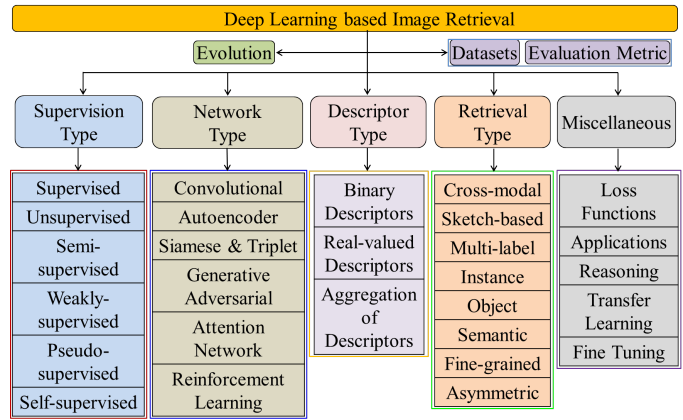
Deep Learning based Image Retrieval

Evolution

Datasets

Evaluation Metric

Supervision Type

Network Type

Descriptor Type

Retrieval Type

Miscellaneous

Supervised

Unsupervised

Semi-supervised

Weakly-supervised

Pseudo-supervised

Self-supervised

Convolutional

Autoencoder

Siamese & Triplet

Generative Adversarial

Attention Network

Reinforcement Learning

Binary Descriptors

Real-valued Descriptors

Aggregation of Descriptors

Cross-modal

Sketch-based

Multi-label

Instance

Object

Semantic

Fine-grained

Asymmetric

Loss Functions

Applications

Reasoning

Transfer Learning

Fine Tuning